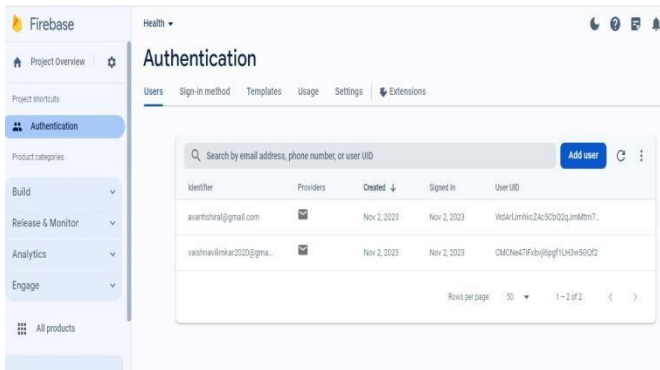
Firebase

Project Overview

Project shortcuts

Authentication

Product categories

Build

Release & Monitor

Analytics

Engage

All products

Health

Authentication

Users Sign-in method Templates Usage Settings Extensions

Search by email address, phone number, or user UID

Add user

| Identifier | Providers | Created ↓ | Signed In | User UID |
|---|---|---|---|---|
| avantishiral@gmail.com | | Nov 2, 2023 | Nov 2, 2023 | WdArIJmhkcZ4c5Cb02qJmMtm7... |
| vaishnavilimkar2020@gma... | | Nov 2, 2023 | Nov 2, 2023 | CMCNe47iFxbvj6pgf1LH3w5GQf2 |

Rows per page: 50 1 – 2 of 2